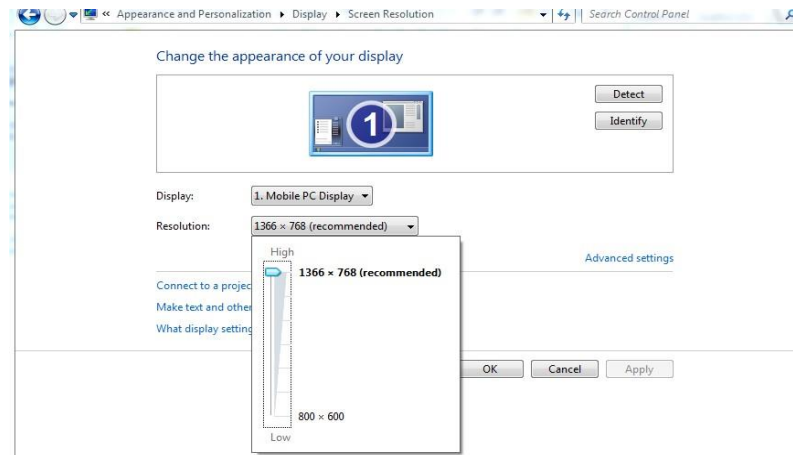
« Appearance and Personalization ▸ Display ▸ Screen Resolution

Search Control Panel

Change the appearance of your display

Detect

Identify

1

Display: 1. Mobile PC Display

Resolution: 1366 × 768 (recommended)

High

1366 × 768 (recommended)

800 × 600

Low

Advanced settings

Connect to a projec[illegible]

Make text and other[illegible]

What display setting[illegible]

OK

Cancel

Apply